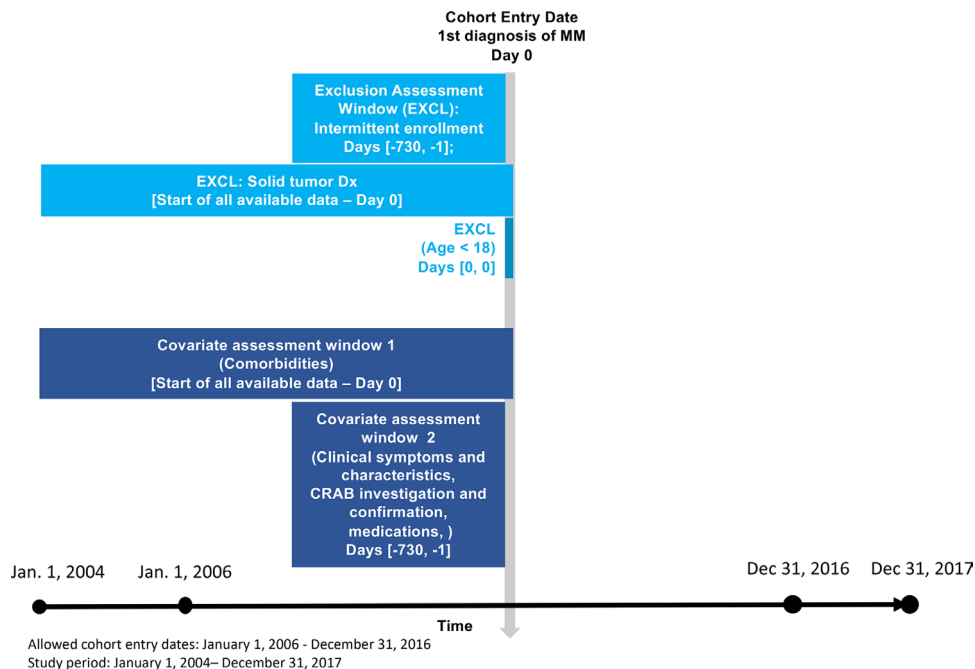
Cohort Entry Date
1st diagnosis of MM
Day 0

Exclusion Assessment Window (EXCL): Intermittent enrollment Days [-730, -1];

EXCL: Solid tumor Dx
[Start of all available data – Day 0]

EXCL
(Age < 18)
Days [0, 0]

Covariate assessment window 1
(Comorbidities)
[Start of all available data – Day 0]

Covariate assessment window 2
(Clinical symptoms and characteristics, CRAB investigation and confirmation, medications, )
Days [-730, -1]

Jan. 1, 2004
Jan. 1, 2006
Dec 31, 2016
Dec 31, 2017

Time

Allowed cohort entry dates: January 1, 2006 - December 31, 2016
Study period: January 1, 2004– December 31, 2017